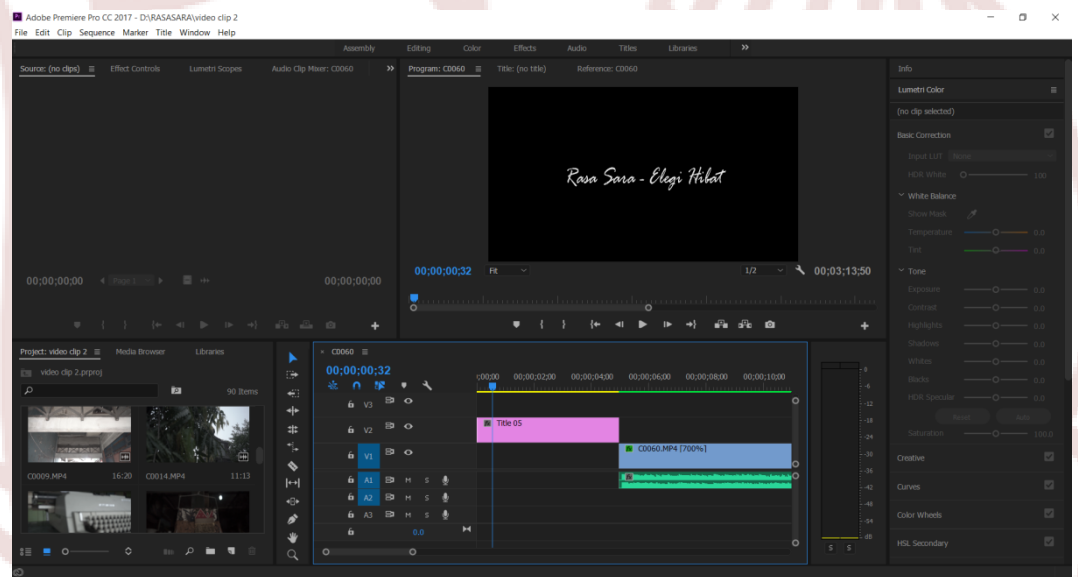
Adobe Premiere Pro CC 2017 - D:\RASASARA\video clip 2
File Edit Clip Sequence Marker Title Window Help
Assembly Editing Color Effects Audio Titles Libraries »
Source: (no clips) ≡ Effect Controls Lumetri Scopes Audio Clip Mixer: C0060 »
Program: C0060 ≡ Title: (no title) Reference: C0060
Rasa Sara - Elegi Hibat
00;00;00;00 Page 1 00;00;00;00
00;00;00;32 Fit 1/2 00;03;13;50
Info
Lumetri Color ≡
(no clip selected)
Basic Correction
Input LUT None
HDR White 100
White Balance
Shot Match
Temperature 0.0
Tint 0.0
Tone
Exposure 0.0
Contrast 0.0
Highlights 0.0
Shadows 0.0
Whites 0.0
Blacks 0.0
HDR Specular 0.0
Reset Auto
Saturation 100.0
Creative
Curves
Color Wheels
HSL Secondary
Project: video clip 2 ≡ Media Browser Libraries
video clip 2.prproj
90 Items
C0009.MP4 16:20
C0014.MP4 11:13
× C0060 ≡
00;00;00;32
:00;00 00;00;02;00 00;00;04;00 00;00;06;00 00;00;08;00 00;00;10;00
V3
V2 Title 05
V1 C0060.MP4 [700%]
A1 M S
A2 M S
A3 M S
0.0
0 -6 -12 -18 -24 -30 -36 -42 -48 dB
S S